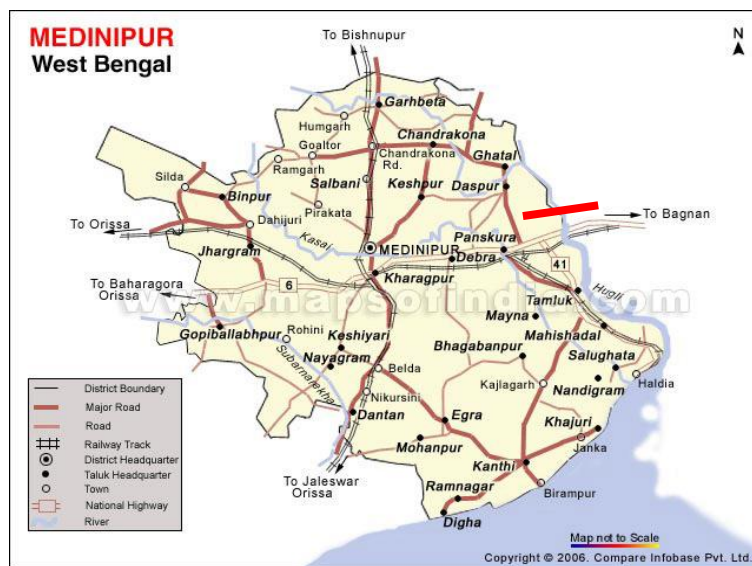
MEDINIPUR
West Bengal

N

To Bishnupur

Garhbeta
Humgarh
Chandrakona
Goaltor
Chandrakona Rd.
Ghatal
Ramgarh
Salbani
Keshpur
Daspur
Silda
Binpur
Pirakata
Dahijuri
To Bagnan
To Orissa
Kasai
MEDINIPUR
Panskura
Jhargram
Debra
41
To Baharagora Orissa
6
Kharagpur
Hugli
Tamluk
www.mapsofindia.com
Mayna
Rohini
Gopiballabhpur
Keshiyari
Mahishadal
Subarnarekha
Bhagabanpur
Salughata
Nayagram
Belda
Haldia
Kajlagarh
Nandigram
Nikursini
Dantan
Egra
Khajuri
Mohanpur
Janka
Kanthi
To Jaleswar Orissa
Ramnagar
Birampur
Digha

District Boundary
Major Road
Road
Railway Track
District Headquarter
Taluk Headquarter
Town
National Highway
River

Map not to Scale
Copyright © 2006. Compare Infobase Pvt. Ltd.